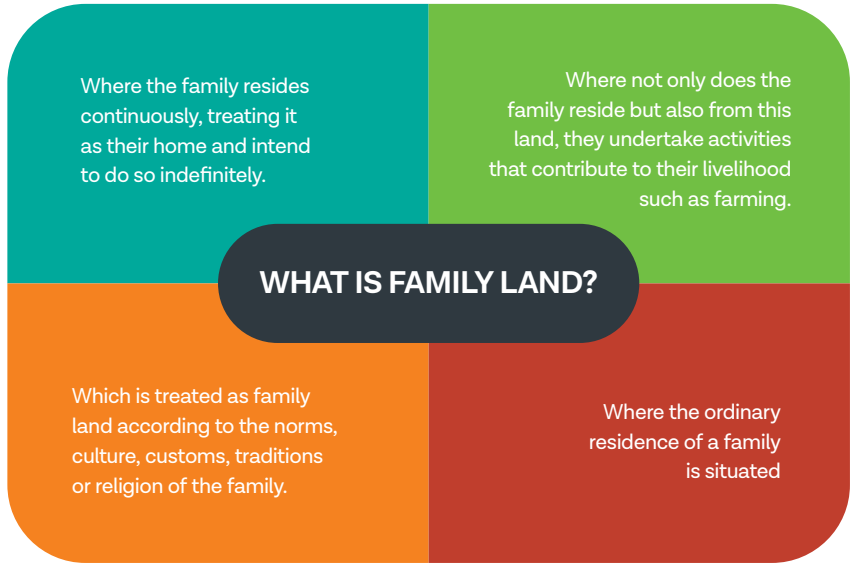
Where the family resides continuously, treating it as their home and intend to do so indefinitely.

Where not only does the family reside but also from this land, they undertake activities that contribute to their livelihood such as farming.

WHAT IS FAMILY LAND?

Which is treated as family land according to the norms, culture, customs, traditions or religion of the family.

Where the ordinary residence of a family is situated